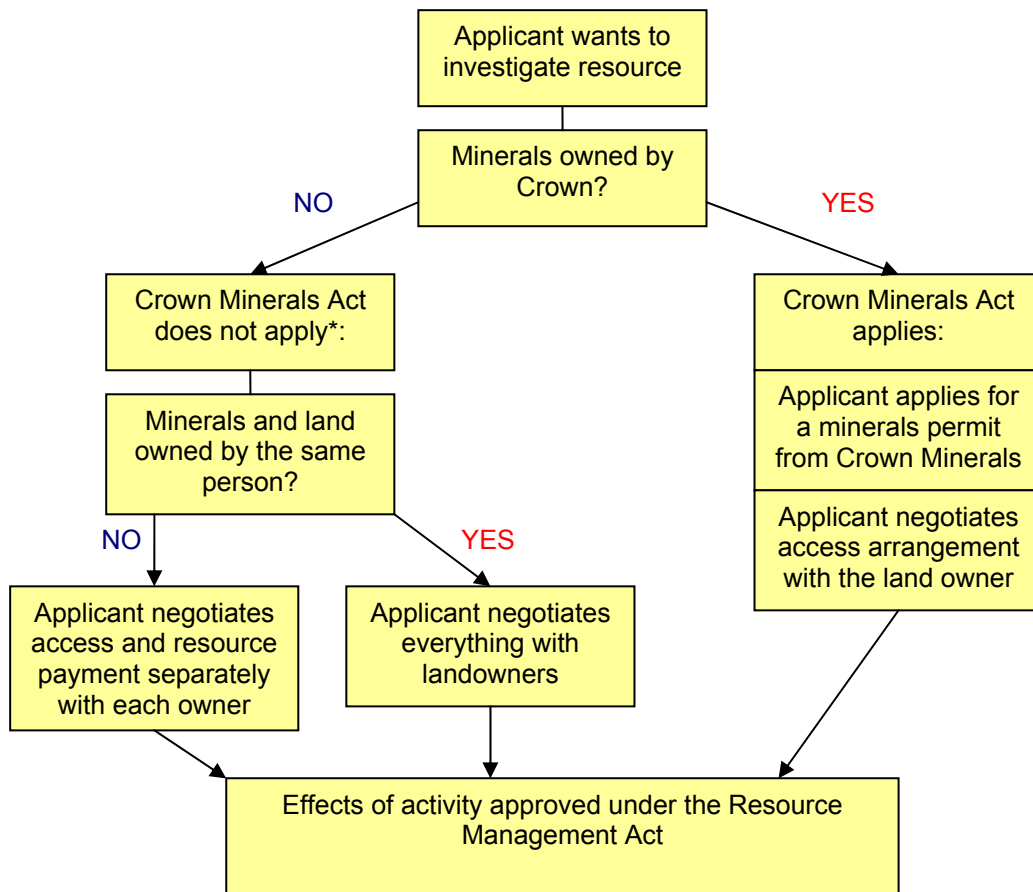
Applicant wants to investigate resource

Minerals owned by Crown?

NO

YES

Crown Minerals Act does not apply*:

Minerals and land owned by the same person?

NO

YES

Applicant negotiates access and resource payment separately with each owner

Applicant negotiates everything with landowners

Crown Minerals Act applies:

Applicant applies for a minerals permit from Crown Minerals

Applicant negotiates access arrangement with the land owner

Effects of activity approved under the Resource Management Act